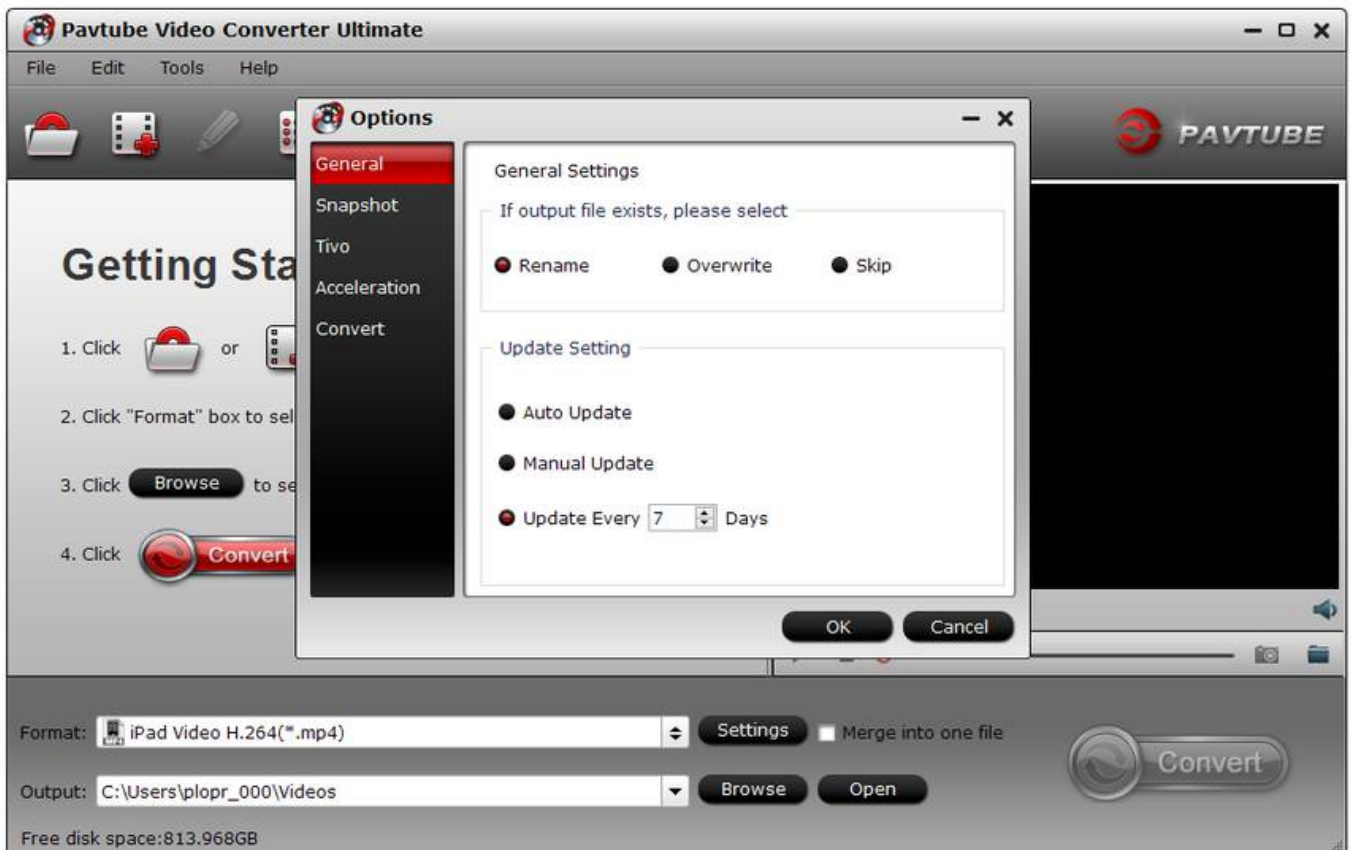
Pavtube Video Converter Ultimate

File Edit Tools Help

PAVTUBE

Getting Sta

1. Click or

2. Click "Format" box to sel

3. Click Browse to se

4. Click Convert

Options

General
Snapshot
Tivo
Acceleration
Convert

General Settings

If output file exists, please select

Rename Overwrite Skip

Update Setting

Auto Update

Manual Update

Update Every 7 Days

OK Cancel

Format: iPad Video H.264(*.mp4) Settings Merge into one file

Output: C:\Users\plopr_000\Videos Browse Open

Convert

Free disk space:813.968GB